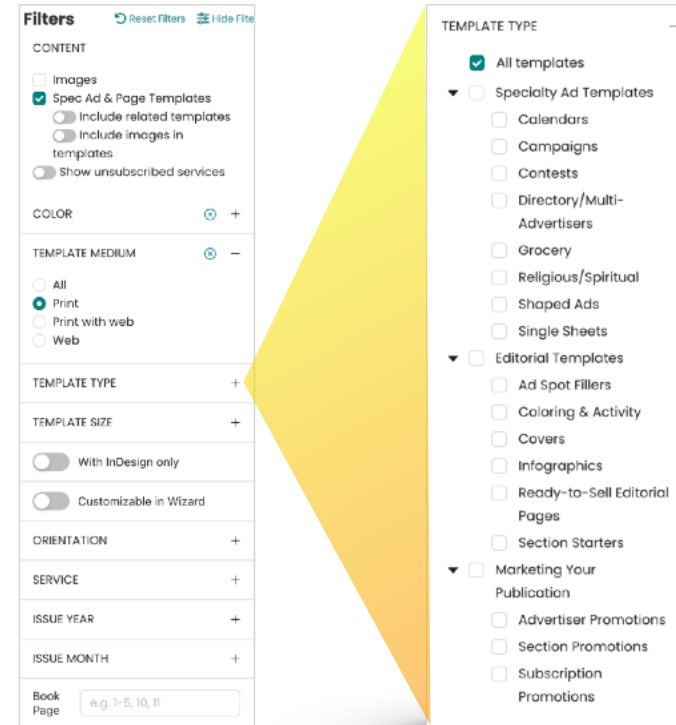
Filters
Reset Filters
Hide Filte

CONTENT
Images
Spec Ad & Page Templates
Include related templates
Include images in templates
Show unsubscribed services

COLOR

TEMPLATE MEDIUM
All
Print
Print with web
Web

TEMPLATE TYPE

TEMPLATE SIZE

With InDesign only

Customizable in Wizard

ORIENTATION

SERVICE

ISSUE YEAR

ISSUE MONTH

Book Page
e.g. 1-5, 10, 11

TEMPLATE TYPE
All templates
Specialty Ad Templates
Calendars
Campaigns
Contests
Directory/Multi-Advertisers
Grocery
Religious/Spiritual
Shaped Ads
Single Sheets
Editorial Templates
Ad Spot Fillers
Coloring & Activity
Covers
Infographics
Ready-to-Sell Editorial Pages
Section Starters
Marketing Your Publication
Advertiser Promotions
Section Promotions
Subscription Promotions